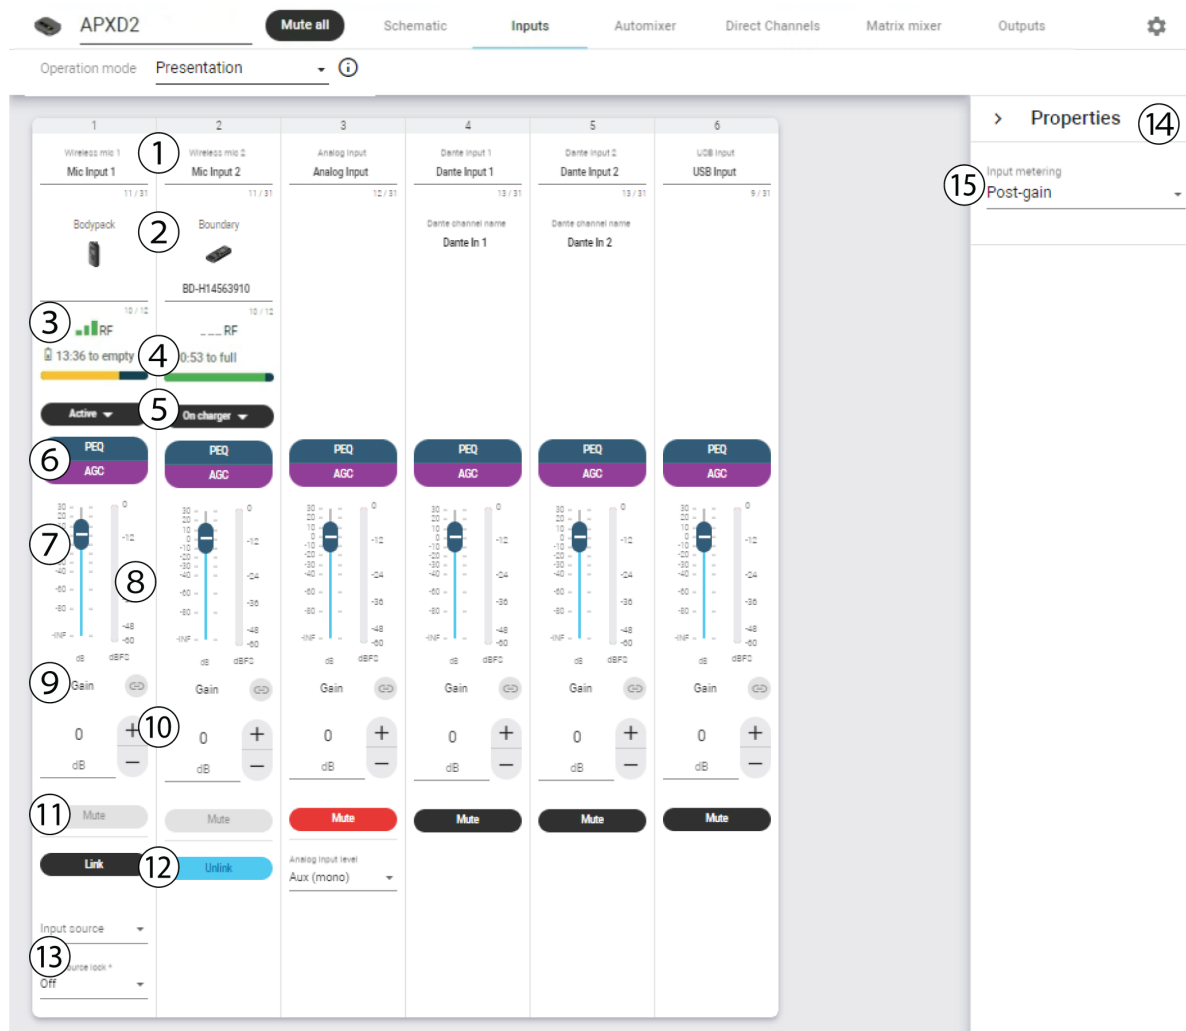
APXD2 Mute all Schematic Inputs Automixer Direct Channels Matrix mixer Outputs

Operation mode Presentation

Properties 14

Input metering 15 Post-gain

| 1 | 2 | 3 | 4 | 5 | 6 |
|---|---|---|---|---|---|
| Wireless mic 1 | Wireless mic 2 | Analog input | Dante input 1 | Dante input 2 | USB input |
| Mic Input 1 | Mic Input 2 | Analog Input | Dante Input 1 | Dante Input 2 | USB Input |
| 11 / 31 | 11 / 31 | 12 / 31 | 13 / 31 | 13 / 31 | 9 / 31 |
| Bodypack | Boundary | | Dante channel name | Dante channel name | |
| | BD-H14563910 | | Dante In 1 | Dante In 2 | |
| 10 / 12 | 10 / 12 | | | | |
| RF | ___ RF | | | | |
| 13:36 to empty | 0:53 to full | | | | |
| Active | On charger | | | | |
| PEQ AGC | PEQ AGC | PEQ AGC | PEQ AGC | PEQ AGC | PEQ AGC |
| Gain | Gain | Gain | Gain | Gain | Gain |
| 0 dB | 0 dB | 0 dB | 0 dB | 0 dB | 0 dB |
| Mute | Mute | Mute | Mute | Mute | Mute |
| Link | Unlink | Analog input level Aux (mono) | | | |

1 2 3 4 5 6 7 8 9 10 11 12 13

30 20 10 0 -10 -20 -30 -40 -60 -80 -INF dB
0 -12 -24 -36 -48 -60 dBFS

Input source
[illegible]source lock *
Off